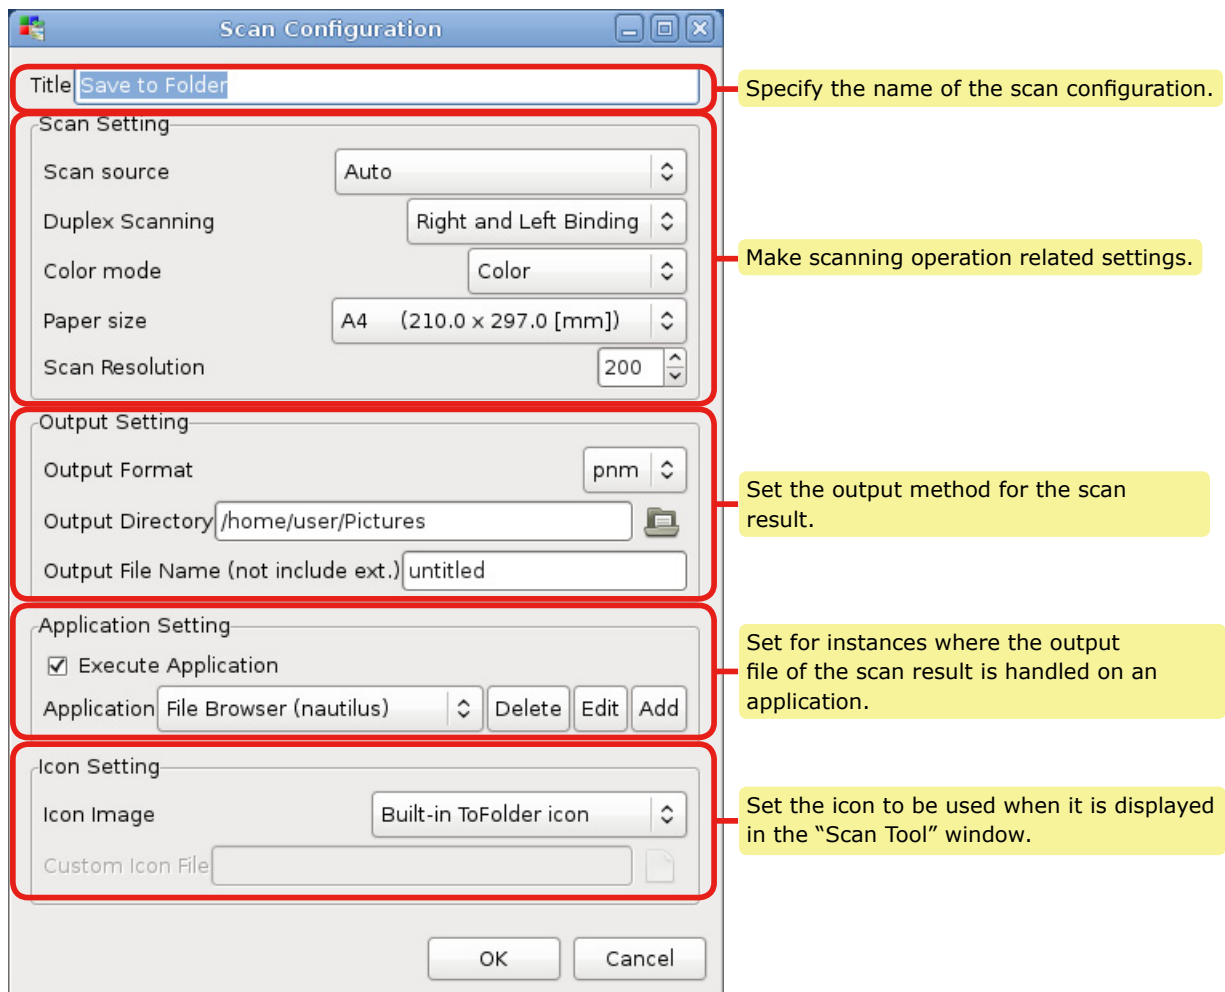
Scan Configuration

Title Save to Folder

Specify the name of the scan configuration.

Scan Setting

Scan source Auto

Duplex Scanning Right and Left Binding

Color mode Color

Paper size A4 (210.0 x 297.0 [mm])

Scan Resolution 200

Make scanning operation related settings.

Output Setting

Output Format pnm

Output Directory /home/user/Pictures

Output File Name (not include ext.) untitled

Set the output method for the scan result.

Application Setting

Execute Application

Application File Browser (nautilus) Delete Edit Add

Set for instances where the output file of the scan result is handled on an application.

Icon Setting

Icon Image Built-in ToFolder icon

Custom Icon File

Set the icon to be used when it is displayed in the “Scan Tool” window.

OK Cancel